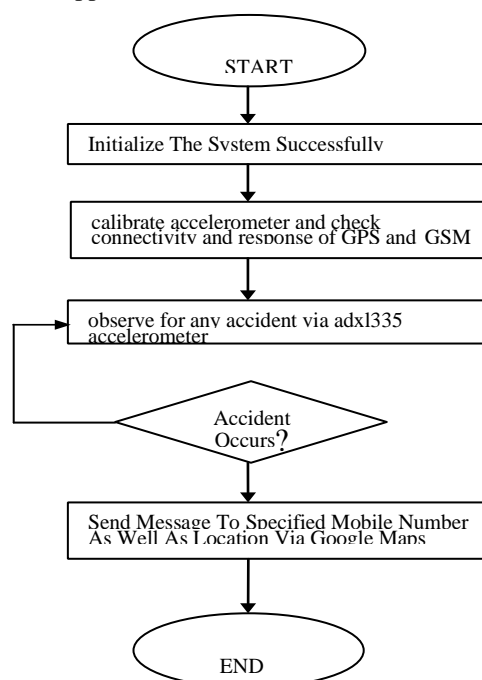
START

Initialize The System Successfully

calibrate accelerometer and check connectivity and response of GPS and GSM

observe for any accident via adxl335 accelerometer

Accident Occurs?

Send Message To Specified Mobile Number As Well As Location Via Google Maps

END